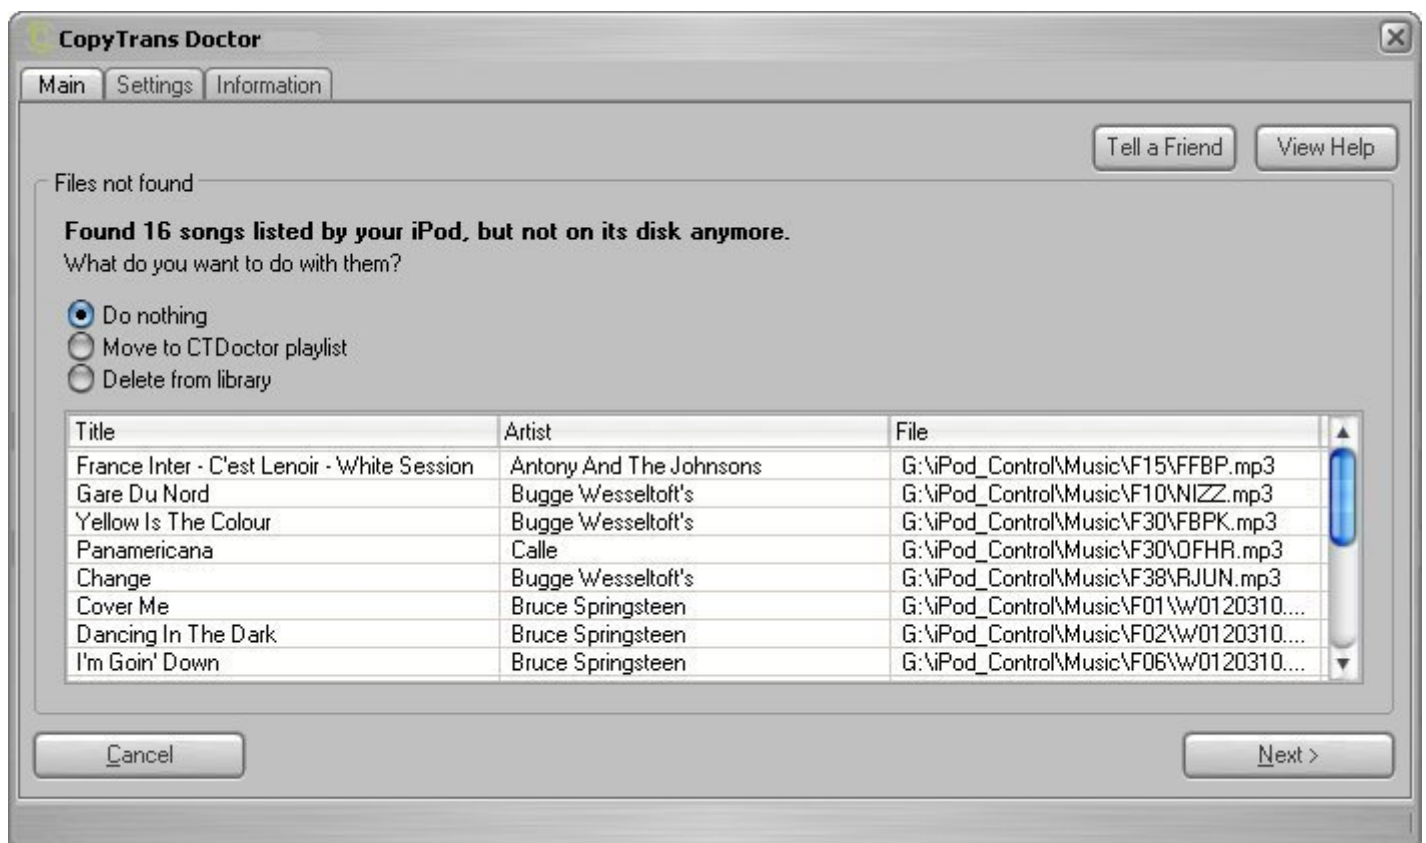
CopyTrans Doctor

Main | Settings | Information

Tell a Friend | View Help

Files not found

**Found 16 songs listed by your iPod, but not on its disk anymore.**
What do you want to do with them?

Do nothing
Move to CTDoctor playlist
Delete from library

| Title | Artist | File |
|---|---|---|
| France Inter - C'est Lenoir - White Session | Antony And The Johnsons | G:\iPod_Control\Music\F15\FFBP.mp3 |
| Gare Du Nord | Bugge Wesseltoft's | G:\iPod_Control\Music\F10\NIZZ.mp3 |
| Yellow Is The Colour | Bugge Wesseltoft's | G:\iPod_Control\Music\F30\FBPK.mp3 |
| Panamericana | Calle | G:\iPod_Control\Music\F30\OFHR.mp3 |
| Change | Bugge Wesseltoft's | G:\iPod_Control\Music\F38\RJUN.mp3 |
| Cover Me | Bruce Springsteen | G:\iPod_Control\Music\F01\W0120310.... |
| Dancing In The Dark | Bruce Springsteen | G:\iPod_Control\Music\F02\W0120310.... |
| I'm Goin' Down | Bruce Springsteen | G:\iPod_Control\Music\F06\W0120310.... |

Cancel | Next >